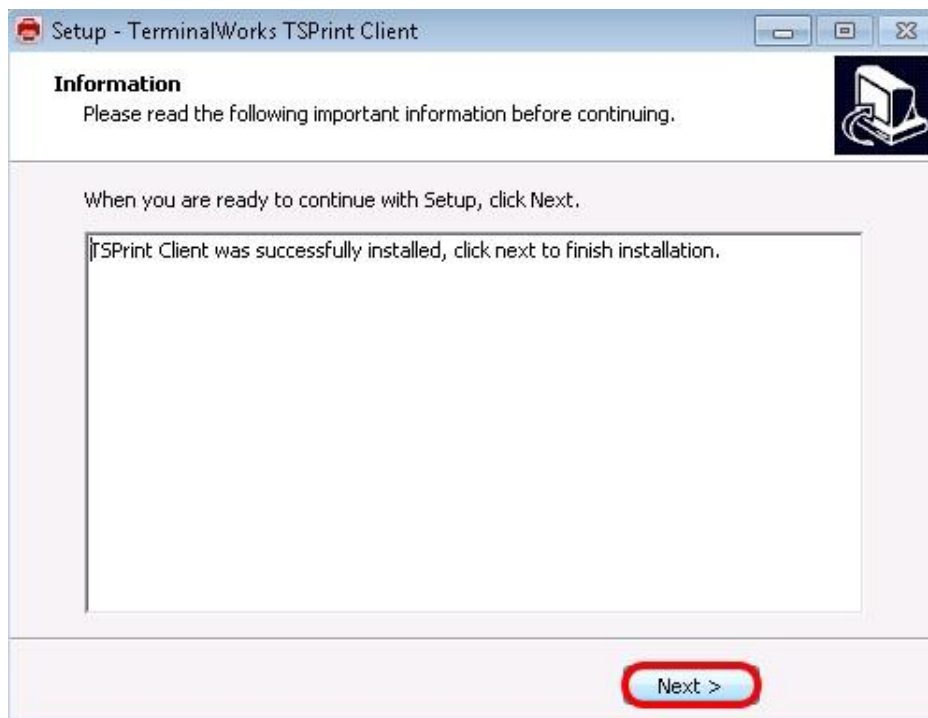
Setup - TerminalWorks TSPrint Client

Information
Please read the following important information before continuing.

When you are ready to continue with Setup, click Next.

TSPrint Client was successfully installed, click next to finish installation.

Next >